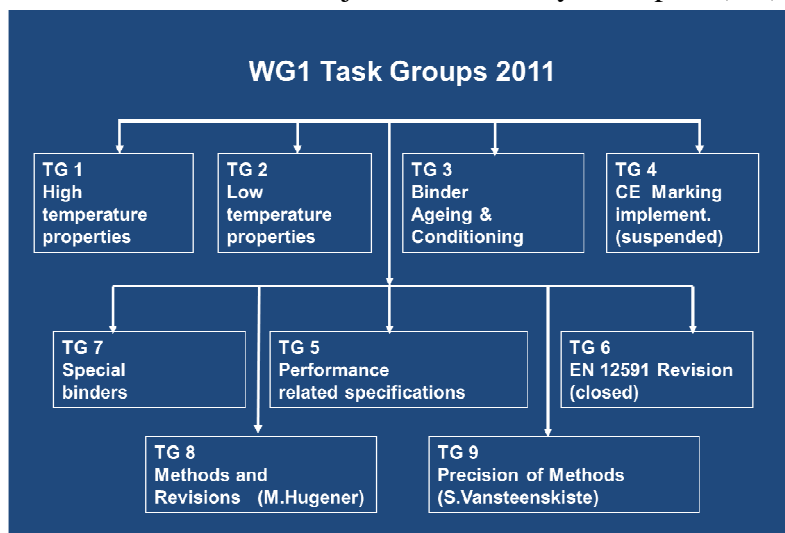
WG1 Task Groups 2011

TG 1
High temperature properties

TG 2
Low temperature properties

TG 3
Binder Ageing & Conditioning

TG 4
CE Marking implement. (suspended)

TG 7
Special binders

TG 5
Performance related specifications

TG 6
EN 12591 Revision (closed)

TG 8
Methods and Revisions (M.Hugener)

TG 9
Precision of Methods (S.Vansteenskiste)